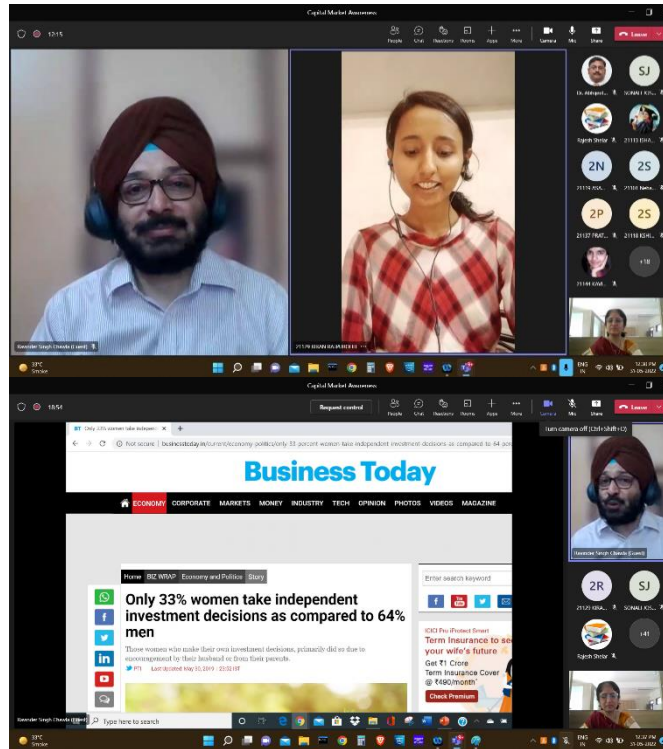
Capital Market Awareness

12:15

People Chat Reactions Rooms Apps More Camera Mic Share Leave

Dr. Abhijeet... SONALI ...
Rajesh Shetye 21113 ISHA...
2N 2S
21119 ASA... 21104 Neha...
2P 2S
21137 PRAT... 21118 KSHI...
21144 KAVI... +18

Davender Singh Chawla (Guest)
21179 BHAVNA PANDEY

33°C Smoke
ENG IN 12:30 PM 25-05-2022

Capital Market Awareness

18:54

Request control

People Chat Reactions Rooms Apps More Camera Mic Share Leave

Turn camera off (Ctrl+Shift+O)

BT - Only 33% women take independ...

Not secure | businesstoday.in/current/economy-politics/only-33-percent-women-take-independent-investment-decisions-as-compared-to-64-per

Business Today

ECONOMY CORPORATE MARKETS MONEY INDUSTRY TECH OPINION PHOTOS VIDEOS MAGAZINE

Home BIZ WRAP Economy and Politics Story

Only 33% women take independent investment decisions as compared to 64% men

Those women who make their own investment decisions, primarily did so due to encouragement by their husband or from their parents.

PTI Last Updated: May 10, 2019 | 22:03 IST

Enter search keyword

ICICI Pru iProtect Smart
Term Insurance to se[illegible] your wife's future
Get ₹1 Crore Term Insurance Cover @ ₹490/month*
Check Premium

Davender Singh Chawla (Guest)

2R SJ
21129 ISHA... SONALI ...
Rajesh Shetye +41

Davender Singh Chawla (Guest)
Type here to search

33°C Smoke
ENG IN 12:32 PM 25-05-2022